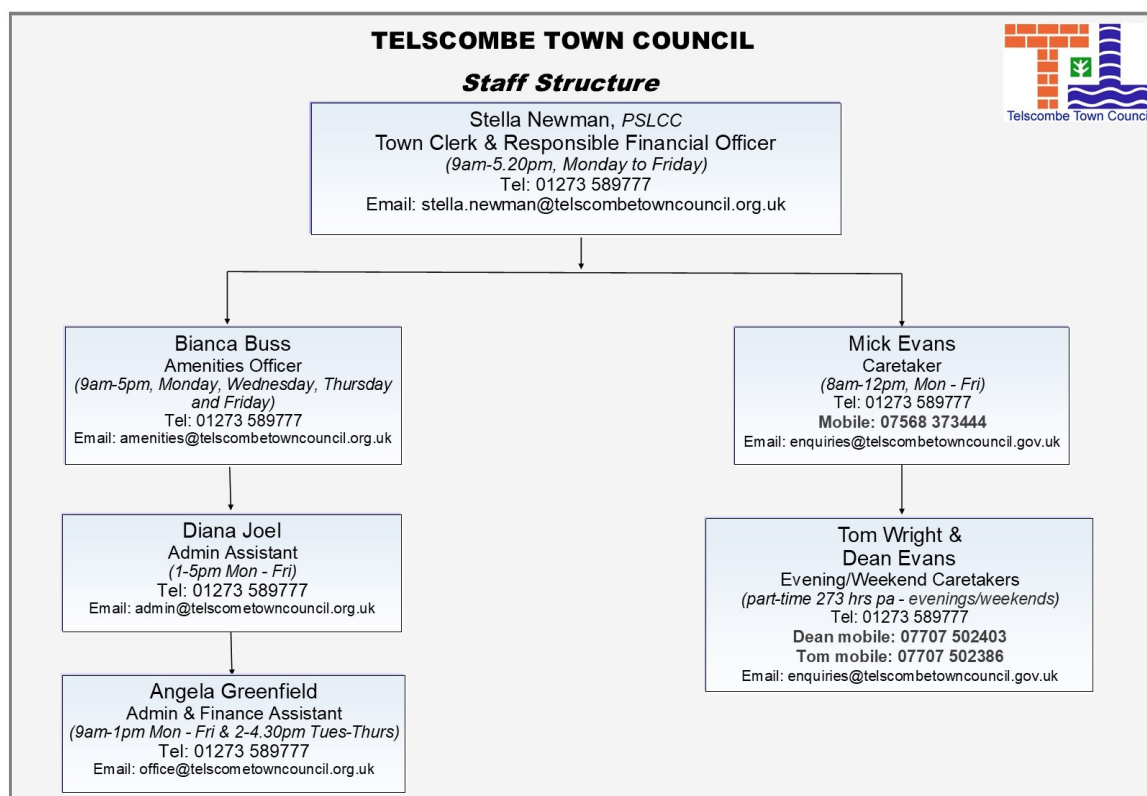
TELSCOMBE TOWN COUNCIL

Staff Structure

Telscombe Town Counci

Stella Newman, PSLCC
Town Clerk & Responsible Financial Officer
(9am-5.20pm, Monday to Friday)
Tel: 01273 589777
Email: stella.newman@telscombetowncouncil.org.uk

Bianca Buss
Amenities Officer
(9am-5pm, Monday, Wednesday, Thursday and Friday)
Tel: 01273 589777
Email: amenities@telscombetowncouncil.org.uk

Diana Joel
Admin Assistant
(1-5pm Mon - Fri)
Tel: 01273 589777
Email: admin@telscometowncouncil.org.uk

Angela Greenfield
Admin & Finance Assistant
(9am-1pm Mon - Fri & 2-4.30pm Tues-Thurs)
Tel: 01273 589777
Email: office@telscometowncouncil.org.uk

Mick Evans
Caretaker
(8am-12pm, Mon - Fri)
Tel: 01273 589777
Mobile: 07568 373444
Email: enquiries@telscombetowncouncil.gov.uk

Tom Wright &
Dean Evans
Evening/Weekend Caretakers
(part-time 273 hrs pa - evenings/weekends)
Tel: 01273 589777
Dean mobile: 07707 502403
Tom mobile: 07707 502386
Email: enquiries@telscombetowncouncil.gov.uk